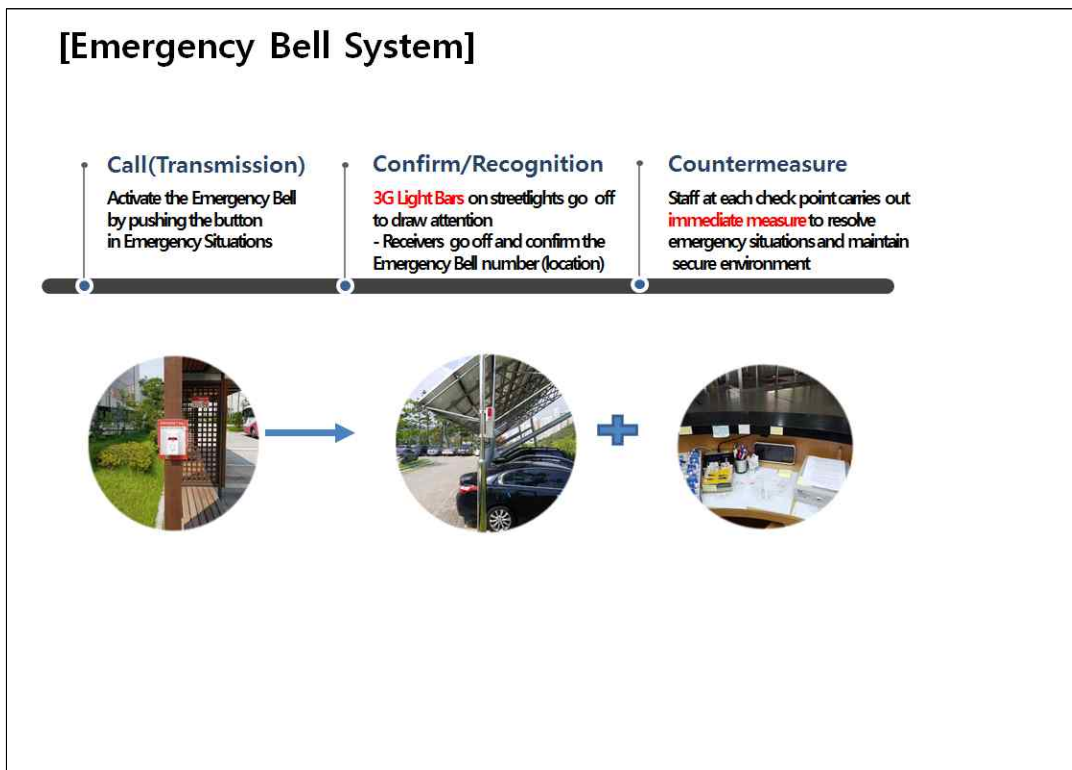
[Emergency Bell System]

Call(Transmission)
Activate the Emergency Bell by pushing the button in Emergency Situations

Confirm/Recognition
3G Light Bars on streetlights go off to draw attention
- Receivers go off and confirm the Emergency Bell number (location)

Countermeasure
Staff at each check point carries out immediate measure to resolve emergency situations and maintain secure environment